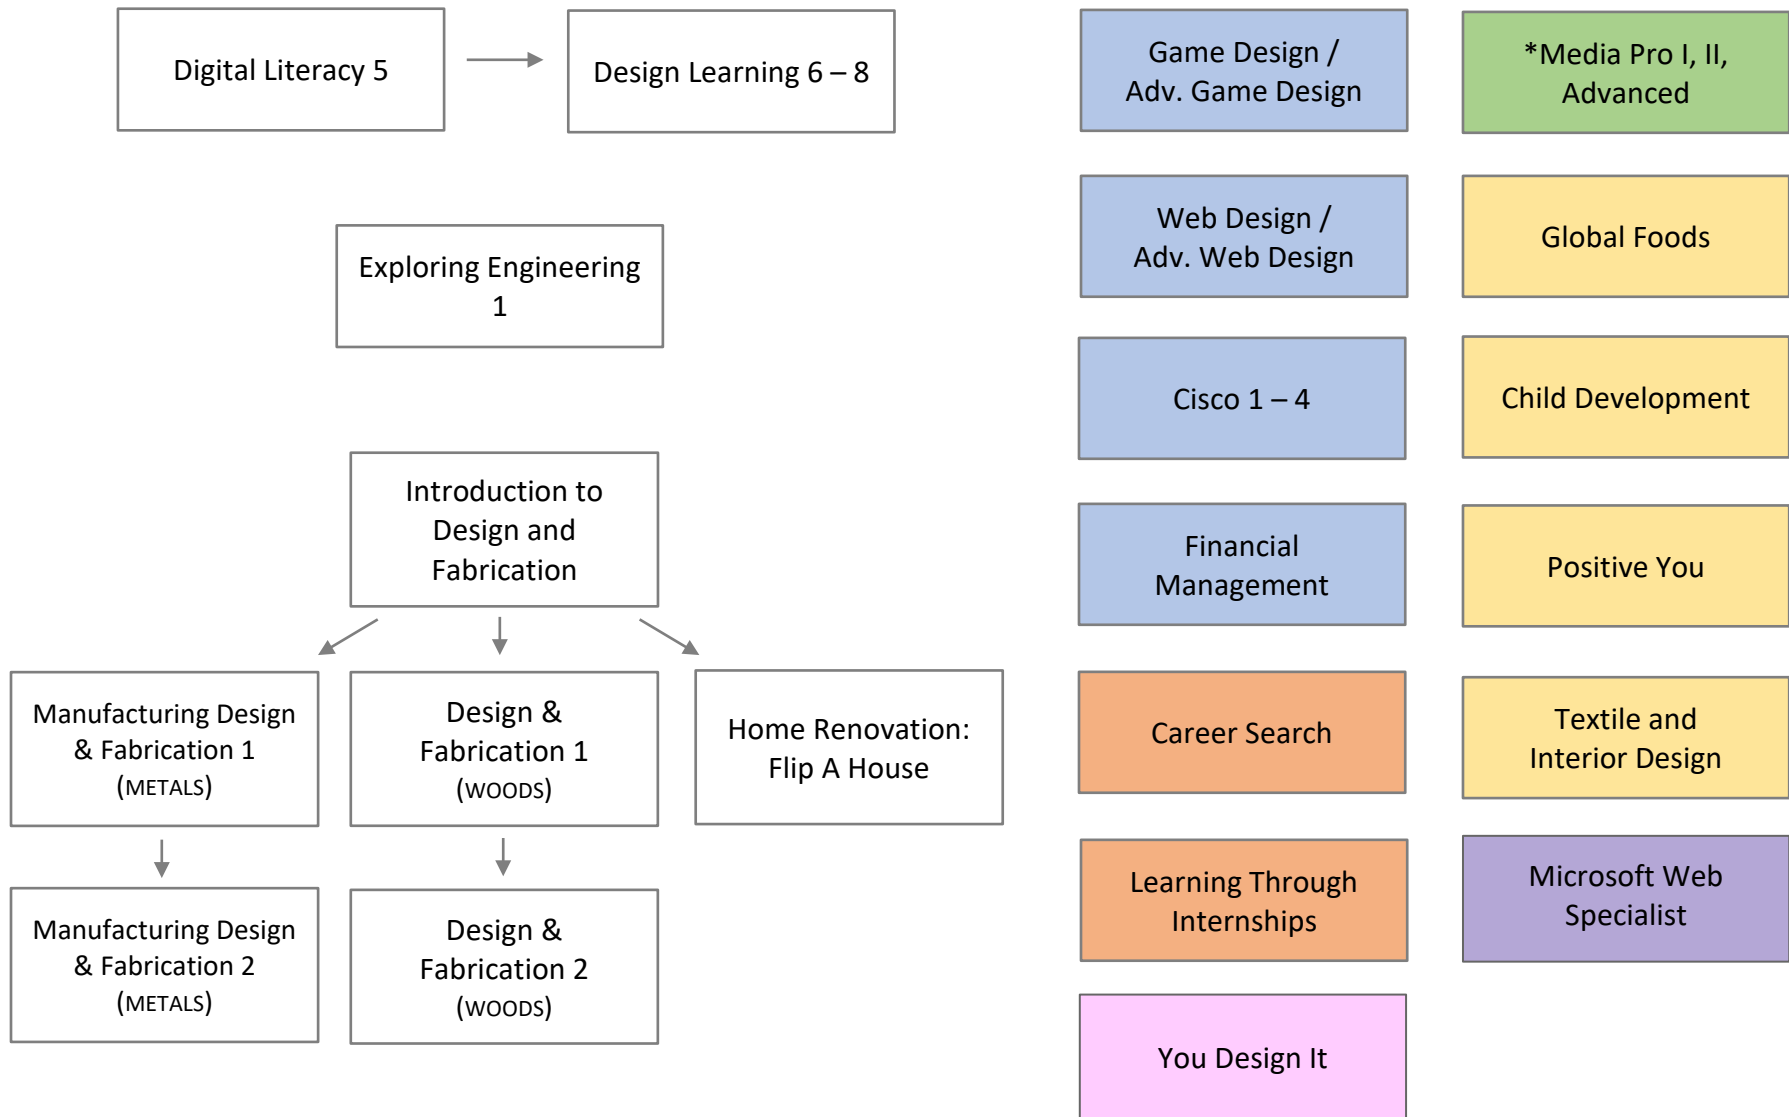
Digital Literacy 5

Design Learning 6 – 8

Exploring Engineering 1

Introduction to Design and Fabrication

Manufacturing Design & Fabrication 1 (METALS)

Design & Fabrication 1 (WOODS)

Home Renovation: Flip A House

Manufacturing Design & Fabrication 2 (METALS)

Design & Fabrication 2 (WOODS)

Game Design / Adv. Game Design

Web Design / Adv. Web Design

Cisco 1 – 4

Financial Management

Career Search

Learning Through Internships

You Design It

*Media Pro I, II, Advanced

Global Foods

Child Development

Positive You

Textile and Interior Design

Microsoft Web Specialist